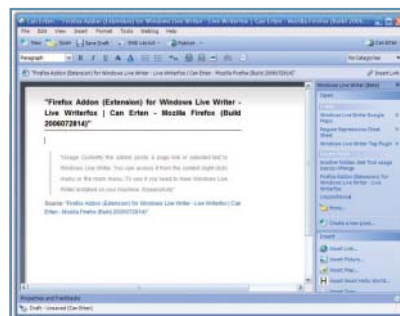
Can Erten - "Firefox Addon (Extension) for Windows Live Writer - Live Writerfox | Can Erten - Mozilla Firefox (Build 2006...

File Edit View Insert Format Tools Weblog Help

New Open Save Draft Web Layout Publish

Paragraph B I U A

No Categories

"Firefox Addon (Extension) for Windows Live Writer - Live Writerfox | Can Erten - Mozilla Firefox (Build 2006072814)"

Insert Link

"Firefox Addon (Extension) for Windows Live Writer - Live Writerfox | Can Erten - Mozilla Firefox (Build 2006072814)"

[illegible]

Source: "Firefox Addon (Extension) for Windows Live Writer - Live Writerfox | Can Erten - Mozilla Firefox (Build 2006072814)"

Windows Live Writer (Beta)

Open

Windows Live Writer Google Maps

Regular Expressions Cheat Sheet

Windows Live Writer Tag Plugin

Another hidden .Net Trick usage from a VPMage

Firefox Addon (Extension) for Windows Live Writer - Live Writerfox

Untitled/Unsaved

More...

Create a new post...

Insert

Insert Link...

Insert Picture...

Insert Map...

Insert Tags...

Properties and Trackbacks

Draft - Unsaved (Can Erten)